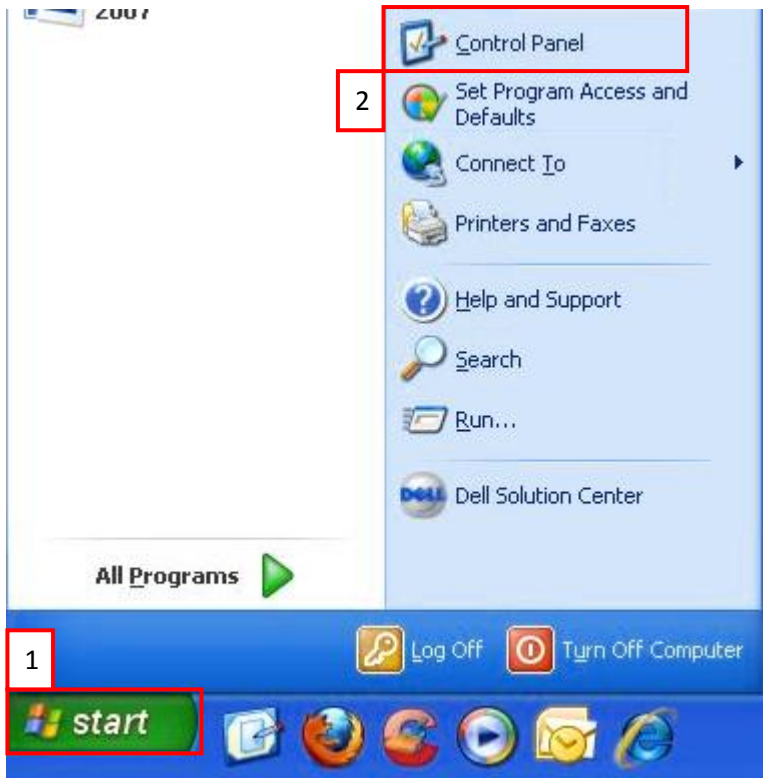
2007

Control Panel

2

Set Program Access and Defaults

Connect To

Printers and Faxes

Help and Support

Search

Run...

DELL

Dell Solution Center

All Programs

Log Off

Turn Off Computer

1

start